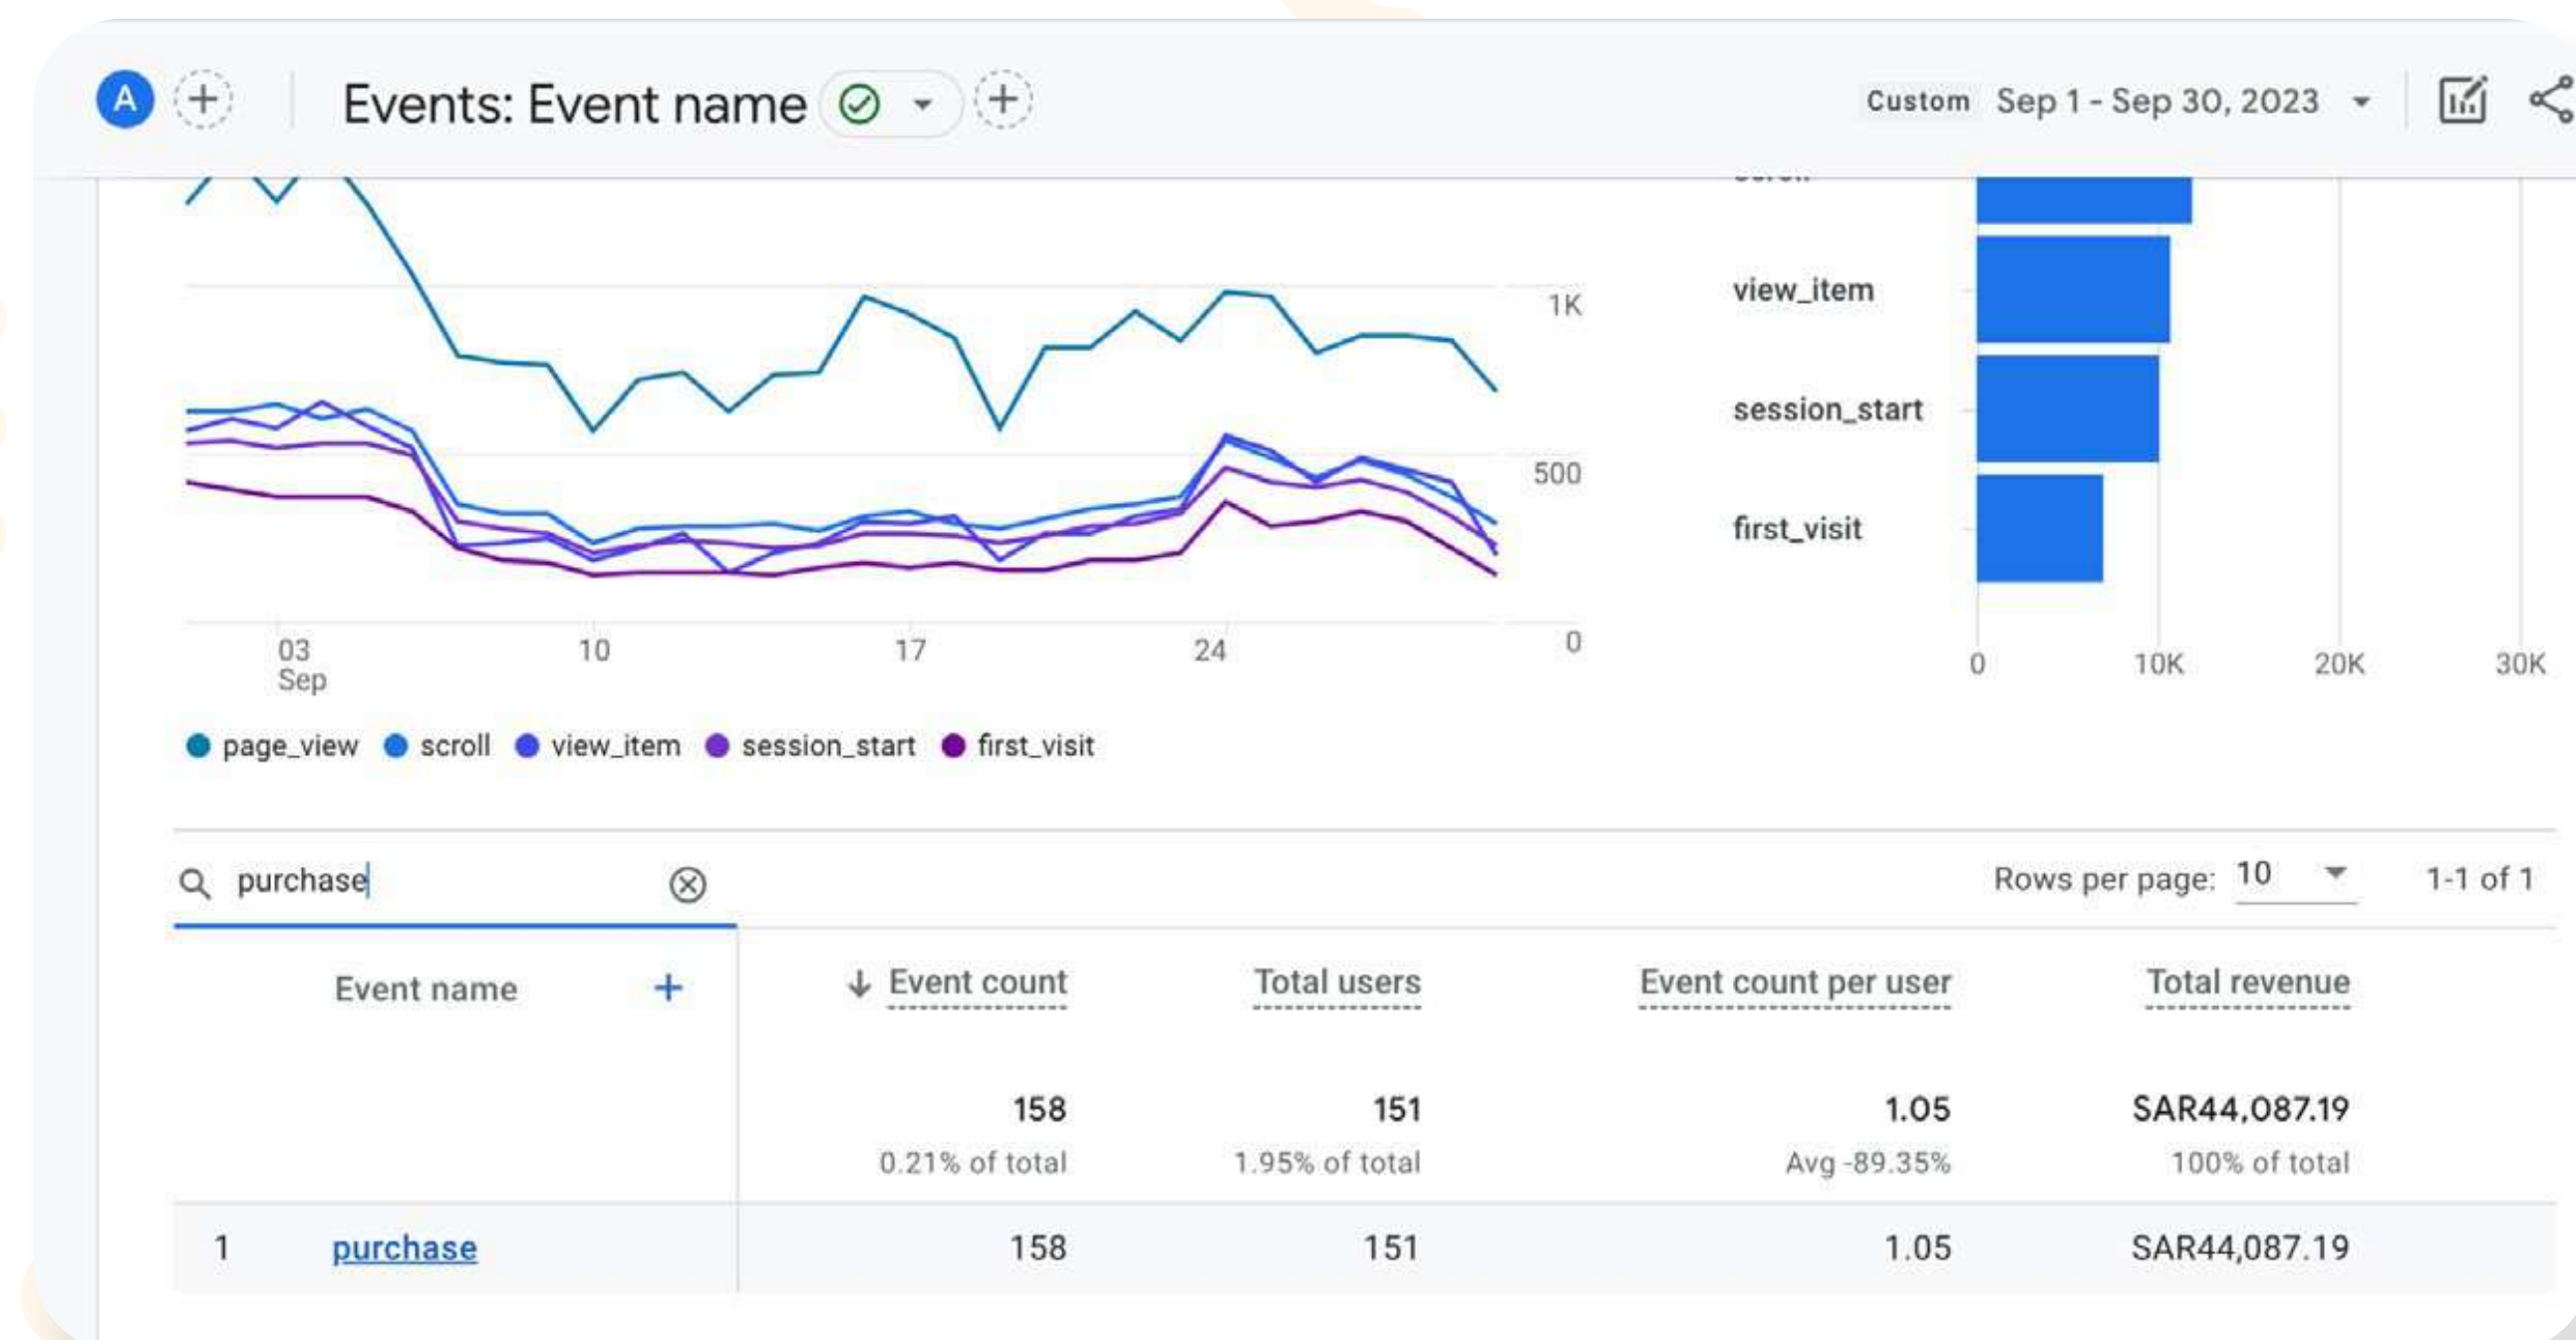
A

Events: Event name

Custom Sep 1 - Sep 30, 2023

1K

500

0

03
Sep

10

17

24

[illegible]

view_item

session_start

first_visit

0

10K

20K

30K

page_view scroll view_item session_start first_visit

purchase

Rows per page: 10

1-1 of 1

| | Event name | Event count | Total users | Event count per user | Total revenue |
|---|---|---|---|---|---|
| | | 158 0.21% of total | 151 1.95% of total | 1.05 Avg -89.35% | SAR44,087.19 100% of total |
| 1 | purchase | 158 | 151 | 1.05 | SAR44,087.19 |